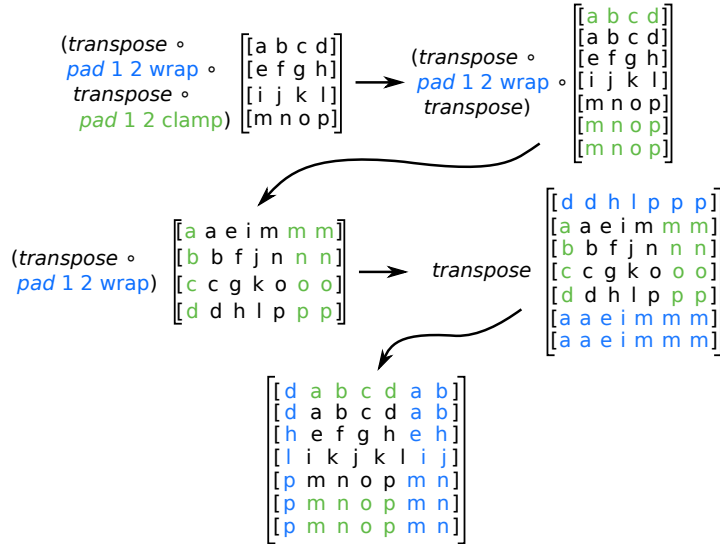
(*transpose* ∘ *pad* 1 2 wrap ∘ *transpose* ∘ *pad* 1 2 clamp)

$\begin{bmatrix} a & b & c & d \\ e & f & g & h \\ i & j & k & l \\ m & n & o & p \end{bmatrix}$

(*transpose* ∘ *pad* 1 2 wrap ∘ *transpose*)

$\begin{bmatrix} a & b & c & d \\ a & b & c & d \\ e & f & g & h \\ i & j & k & l \\ m & n & o & p \\ m & n & o & p \\ m & n & o & p \end{bmatrix}$

(*transpose* ∘ *pad* 1 2 wrap)

$\begin{bmatrix} a & a & e & i & m & m & m \\ b & b & f & j & n & n & n \\ c & c & g & k & o & o & o \\ d & d & h & l & p & p & p \end{bmatrix}$

*transpose*

$\begin{bmatrix} d & d & h & l & p & p & p \\ a & a & e & i & m & m & m \\ b & b & f & j & n & n & n \\ c & c & g & k & o & o & o \\ d & d & h & l & p & p & p \\ a & a & e & i & m & m & m \\ a & a & e & i & m & m & m \end{bmatrix}$

$\begin{bmatrix} d & a & b & c & d & a & b \\ d & a & b & c & d & a & b \\ h & e & f & g & h & e & h \\ l & i & k & j & k & l & i & j \\ p & m & n & o & p & m & n \\ p & m & n & o & p & m & n \\ p & m & n & o & p & m & n \end{bmatrix}$